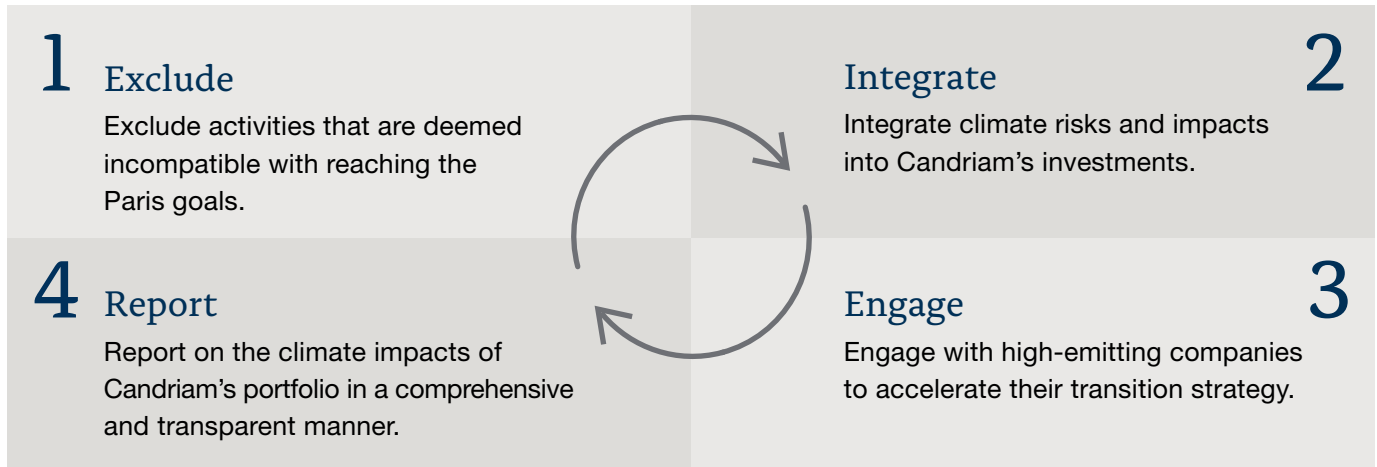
1 Exclude

Exclude activities that are deemed incompatible with reaching the Paris goals.

Integrate 2

Integrate climate risks and impacts into Candriam's investments.

4 Report

Report on the climate impacts of Candriam's portfolio in a comprehensive and transparent manner.

Engage 3

Engage with high-emitting companies to accelerate their transition strategy.